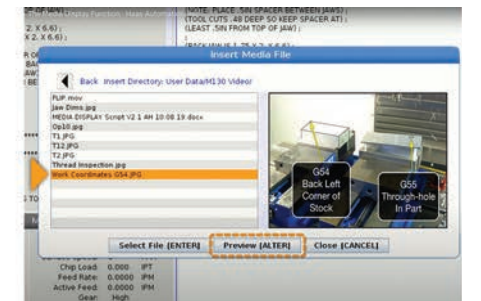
(NOTE: PLACE .5IN SPACER BETWEEN JAWS)
(TOOL CUTS .48 DEEP SO KEEP SPACER AT)
(LEAST .5IN FROM TOP OF JAW)

2. X 6.6);
X 2. X 6.6);

Insert Media File

Back Insert Directory: User Data/M130 Video/

FLIP.mov
Jaw Dims.jpg
MEDIA DISPLAY Script V2 1 AH 10 08 19.docx
Op10.jpg
T1.JPG
T12.JPG
T2.JPG
Thread Inspection.jpg
Work Coordinates G54.JPG

G54
Back Left
Corner of
Stock

G55
Through-hole
In Part

Select File [ENTER]
Preview [ALTER]
Close [CANCEL]

Chip Load: 0.000 IPT
Feed Rate: 0.0000 IPM
Active Feed: 0.0000 IPM
Gear: High